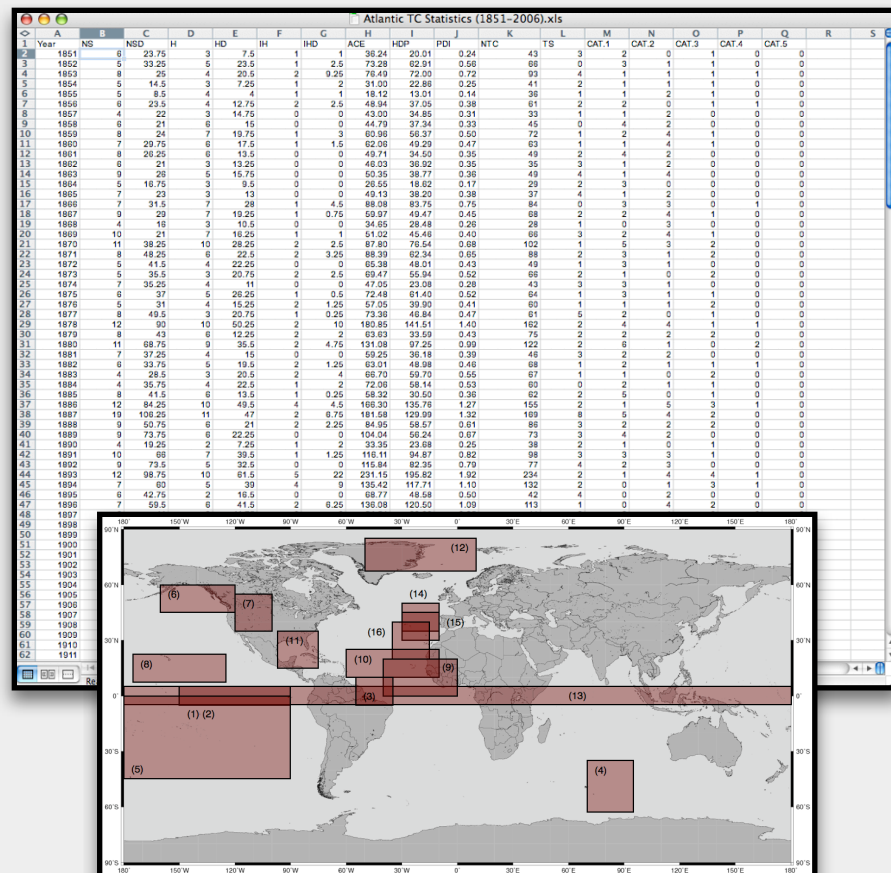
Atlantic TC Statistics (1851-2006).xls

| | A | B | C | D | E | F | G | H | I | J | K | L | M | N | O | P | Q | R | S |
|---|---|---|---|---|---|---|---|---|---|---|---|---|---|---|---|---|---|---|---|
| 1 | Year | NS | NSD | H | HD | IH | IHD | ACE | HDP | PDI | NTC | TS | CAT.1 | CAT.2 | CAT.3 | CAT.4 | CAT.5 | | |
| 2 | 1851 | 6 | 23.75 | 3 | 7.5 | 1 | 1 | 36.24 | 20.01 | 0.24 | 43 | 3 | 2 | 0 | 1 | 0 | 0 | | |
| 3 | 1852 | 5 | 33.25 | 5 | 23.5 | 1 | 2.5 | 73.28 | 62.91 | 0.56 | 66 | 0 | 3 | 1 | 1 | 0 | 0 | | |
| 4 | 1853 | 8 | 25 | 4 | 20.5 | 2 | 9.25 | 76.49 | 72.00 | 0.72 | 93 | 4 | 1 | 1 | 1 | 1 | 0 | | |
| 5 | 1854 | 5 | 14.5 | 3 | 7.25 | 1 | 2 | 31.00 | 22.86 | 0.25 | 41 | 2 | 1 | 1 | 1 | 0 | 0 | | |
| 6 | 1855 | 5 | 8.5 | 4 | 4 | 1 | 1 | 18.12 | 13.01 | 0.14 | 36 | 1 | 1 | 2 | 1 | 0 | 0 | | |
| 7 | 1856 | 6 | 23.5 | 4 | 12.75 | 2 | 2.5 | 48.94 | 37.05 | 0.38 | 61 | 2 | 2 | 0 | 1 | 1 | 0 | | |
| 8 | 1857 | 4 | 22 | 3 | 14.75 | 0 | 0 | 43.00 | 34.85 | 0.31 | 33 | 1 | 1 | 2 | 0 | 0 | 0 | | |
| 9 | 1858 | 6 | 21 | 6 | 15 | 0 | 0 | 44.79 | 37.34 | 0.33 | 45 | 0 | 4 | 2 | 0 | 0 | 0 | | |
| 10 | 1859 | 8 | 24 | 7 | 19.75 | 1 | 3 | 60.98 | 56.37 | 0.50 | 72 | 1 | 2 | 4 | 1 | 0 | 0 | | |
| 11 | 1860 | 7 | 29.75 | 6 | 17.5 | 1 | 1.5 | 62.06 | 49.29 | 0.47 | 63 | 1 | 1 | 4 | 1 | 0 | 0 | | |
| 12 | 1861 | 8 | 26.25 | 6 | 13.5 | 0 | 0 | 49.71 | 34.50 | 0.35 | 49 | 2 | 4 | 2 | 0 | 0 | 0 | | |
| 13 | 1862 | 6 | 21 | 3 | 13.25 | 0 | 0 | 46.03 | 36.92 | 0.35 | 35 | 3 | 1 | 2 | 0 | 0 | 0 | | |
| 14 | 1863 | 9 | 26 | 5 | 15.75 | 0 | 0 | 50.35 | 38.77 | 0.36 | 49 | 4 | 4 | 1 | 0 | 0 | 0 | | |
| 15 | 1864 | 5 | 16.75 | 3 | 9.5 | 0 | 0 | 26.55 | 18.62 | 0.17 | 29 | 2 | 3 | 0 | 0 | 0 | 0 | | |
| 16 | 1865 | 7 | 23 | 3 | 13 | 0 | 0 | 49.13 | 38.20 | 0.38 | 37 | 4 | 1 | 2 | 0 | 0 | 0 | | |
| 17 | 1866 | 7 | 31.5 | 7 | 28 | 1 | 4.5 | 88.08 | 83.75 | 0.75 | 84 | 0 | 3 | 3 | 0 | 1 | 0 | | |
| 18 | 1867 | 9 | 29 | 7 | 19.25 | 1 | 0.75 | 59.97 | 49.47 | 0.45 | 68 | 2 | 2 | 4 | 1 | 0 | 0 | | |
| 19 | 1868 | 4 | 16 | 3 | 10.5 | 0 | 0 | 34.65 | 28.48 | 0.26 | 28 | 1 | 0 | 3 | 0 | 0 | 0 | | |
| 20 | 1869 | 10 | 21 | 7 | 16.25 | 1 | 1 | 51.02 | 45.46 | 0.40 | 66 | 3 | 2 | 4 | 1 | 0 | 0 | | |
| 21 | 1870 | 11 | 38.25 | 10 | 28.25 | 2 | 2.5 | 87.80 | 76.54 | 0.68 | 102 | 1 | 5 | 3 | 2 | 0 | 0 | | |
| 22 | 1871 | 8 | 48.25 | 6 | 22.5 | 2 | 3.25 | 88.39 | 62.34 | 0.65 | 88 | 2 | 3 | 1 | 2 | 0 | 0 | | |
| 23 | 1872 | 5 | 41.5 | 4 | 22.25 | 0 | 0 | 65.38 | 48.01 | 0.43 | 49 | 1 | 3 | 1 | 0 | 0 | 0 | | |
| 24 | 1873 | 5 | 35.5 | 3 | 20.75 | 2 | 2.5 | 69.47 | 55.94 | 0.52 | 66 | 2 | 1 | 0 | 2 | 0 | 0 | | |
| 25 | 1874 | 7 | 35.25 | 4 | 11 | 0 | 0 | 47.05 | 23.08 | 0.28 | 43 | 3 | 3 | 1 | 0 | 0 | 0 | | |
| 26 | 1875 | 6 | 37 | 5 | 26.25 | 1 | 0.5 | 72.48 | 61.40 | 0.52 | 64 | 1 | 3 | 1 | 1 | 0 | 0 | | |
| 27 | 1876 | 5 | 31 | 4 | 15.25 | 2 | 1.25 | 57.05 | 39.90 | 0.41 | 60 | 1 | 1 | 1 | 2 | 0 | 0 | | |
| 28 | 1877 | 8 | 49.5 | 3 | 20.75 | 1 | 0.25 | 73.36 | 46.84 | 0.47 | 61 | 5 | 2 | 0 | 1 | 0 | 0 | | |
| 29 | 1878 | 12 | 90 | 10 | 50.25 | 2 | 10 | 180.85 | 141.51 | 1.40 | 162 | 2 | 4 | 4 | 1 | 1 | 0 | | |
| 30 | 1879 | 8 | 43 | 6 | 12.25 | 2 | 2 | 63.83 | 33.59 | 0.43 | 75 | 2 | 2 | 2 | 2 | 0 | 0 | | |
| 31 | 1880 | 11 | 68.75 | 9 | 35.5 | 2 | 4.75 | 131.08 | 97.25 | 0.99 | 122 | 2 | 6 | 1 | 0 | 2 | 0 | | |
| 32 | 1881 | 7 | 37.25 | 4 | 15 | 0 | 0 | 59.25 | 36.18 | 0.39 | 46 | 3 | 2 | 2 | 0 | 0 | 0 | | |
| 33 | 1882 | 6 | 33.75 | 5 | 19.5 | 2 | 1.25 | 63.01 | 48.98 | 0.46 | 68 | 1 | 2 | 1 | 1 | 1 | 0 | | |
| 34 | 1883 | 4 | 28.5 | 3 | 20.5 | 2 | 4 | 66.70 | 59.70 | 0.55 | 67 | 1 | 1 | 0 | 2 | 0 | 0 | | |
| 35 | 1884 | 4 | 35.75 | 4 | 22.5 | 1 | 2 | 72.06 | 58.14 | 0.53 | 60 | 0 | 2 | 1 | 1 | 0 | 0 | | |
| 36 | 1885 | 8 | 41.5 | 6 | 13.5 | 1 | 0.25 | 58.32 | 30.50 | 0.36 | 62 | 2 | 5 | 0 | 1 | 0 | 0 | | |
| 37 | 1886 | 12 | 84.25 | 10 | 49.5 | 4 | 4.5 | 166.30 | 135.76 | 1.27 | 155 | 2 | 1 | 5 | 3 | 1 | 0 | | |
| 38 | 1887 | 19 | 106.25 | 11 | 47 | 2 | 6.75 | 181.58 | 129.99 | 1.32 | 169 | 8 | 5 | 4 | 2 | 0 | 0 | | |
| 39 | 1888 | 9 | 50.75 | 6 | 21 | 2 | 2.25 | 84.95 | 58.57 | 0.61 | 86 | 3 | 2 | 2 | 2 | 0 | 0 | | |
| 40 | 1889 | 9 | 73.75 | 6 | 22.25 | 0 | 0 | 104.04 | 56.24 | 0.67 | 73 | 3 | 4 | 2 | 0 | 0 | 0 | | |
| 41 | 1890 | 4 | 19.25 | 2 | 7.25 | 1 | 2 | 33.35 | 23.68 | 0.25 | 38 | 2 | 1 | 0 | 1 | 0 | 0 | | |
| 42 | 1891 | 10 | 66 | 7 | 39.5 | 1 | 1.25 | 116.11 | 94.87 | 0.82 | 98 | 3 | 3 | 3 | 1 | 0 | 0 | | |
| 43 | 1892 | 9 | 73.5 | 5 | 32.5 | 0 | 0 | 115.84 | 82.35 | 0.79 | 77 | 4 | 2 | 3 | 0 | 0 | 0 | | |
| 44 | 1893 | 12 | 98.75 | 10 | 61.5 | 5 | 22 | 231.15 | 195.82 | 1.92 | 234 | 2 | 1 | 4 | 4 | 1 | 0 | | |
| 45 | 1894 | 7 | 60 | 5 | 39 | 4 | 9 | 135.42 | 117.71 | 1.10 | 132 | 2 | 0 | 1 | 3 | 1 | 0 | | |
| 46 | 1895 | 6 | 42.75 | 2 | 16.5 | 0 | 0 | 68.77 | 48.58 | 0.50 | 42 | 4 | 0 | 2 | 0 | 0 | 0 | | |
| 47 | 1896 | 7 | 59.5 | 6 | 41.5 | 2 | 6.25 | 136.08 | 120.50 | 1.09 | 113 | 1 | 0 | 4 | 2 | 0 | 0 | | |
| 48 | 1897 | | | | | | | | | | | | | | | | | | |
| 49 | 1898 | | | | | | | | | | | | | | | | | | |
| 50 | 1899 | | | | | | | | | | | | | | | | | | |
| 51 | 1900 | | | | | | | | | | | | | | | | | | |
| 52 | 1901 | | | | | | | | | | | | | | | | | | |
| 53 | 1902 | | | | | | | | | | | | | | | | | | |
| 54 | 1903 | | | | | | | | | | | | | | | | | | |
| 55 | 1904 | | | | | | | | | | | | | | | | | | |
| 56 | 1905 | | | | | | | | | | | | | | | | | | |
| 57 | 1906 | | | | | | | | | | | | | | | | | | |
| 58 | 1907 | | | | | | | | | | | | | | | | | | |
| 59 | 1908 | | | | | | | | | | | | | | | | | | |
| 60 | 1909 | | | | | | | | | | | | | | | | | | |
| 61 | 1910 | | | | | | | | | | | | | | | | | | |
| 62 | 1911 | | | | | | | | | | | | | | | | | | |

Re

180° 150°W 120°W 90°W 60°W 30°W 0° 30°E 60°E 90°E 120°E 150°E 180°
90°N 60°N 30°N 0° 30°S 60°S 90°S

(12) (6) (7) (14) (15) (16) (11) (8) (10) (9) (3) (13) (1) (2) (5) (4)